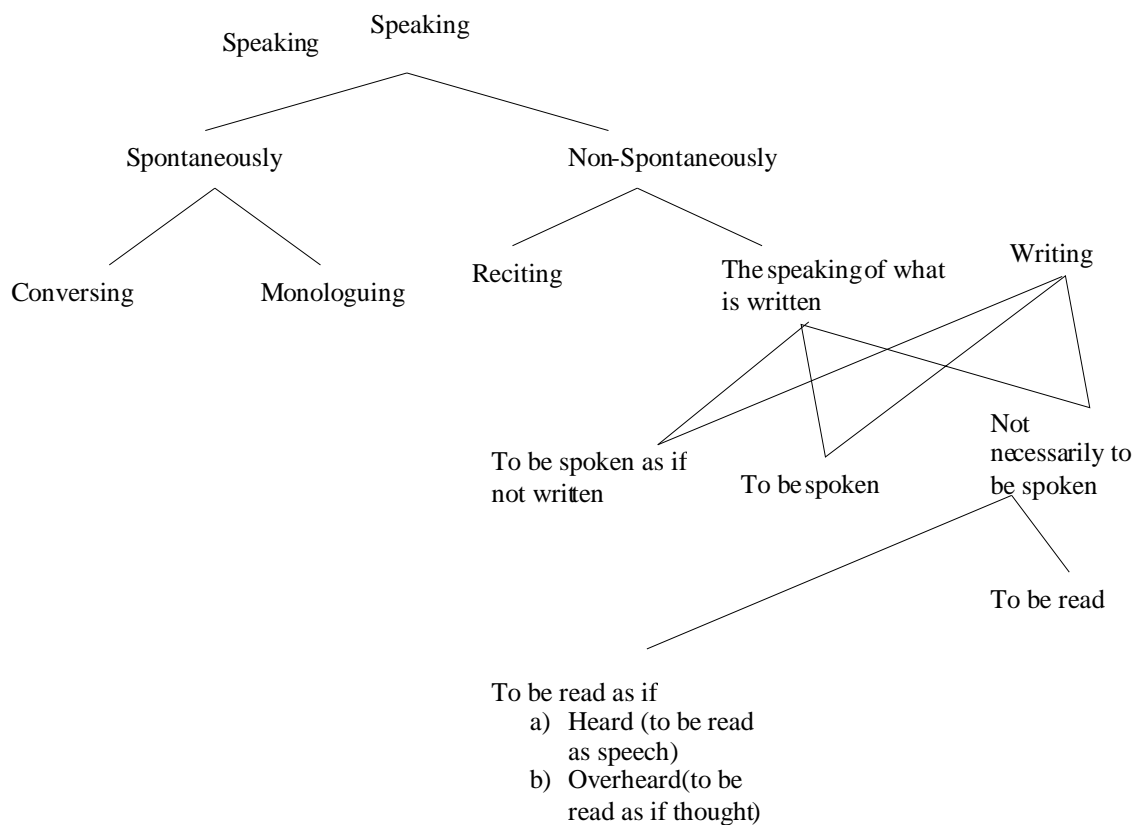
Speaking

Speaking

Spontaneously

Non-Spontaneously

Conversing

Monologuing

Reciting

The speaking of what is written

Writing

To be spoken as if not written

To be spoken

Not necessarily to be spoken

To be read

To be read as if
a) Heard (to be read as speech)
b) Overheard(to be read as if thought)